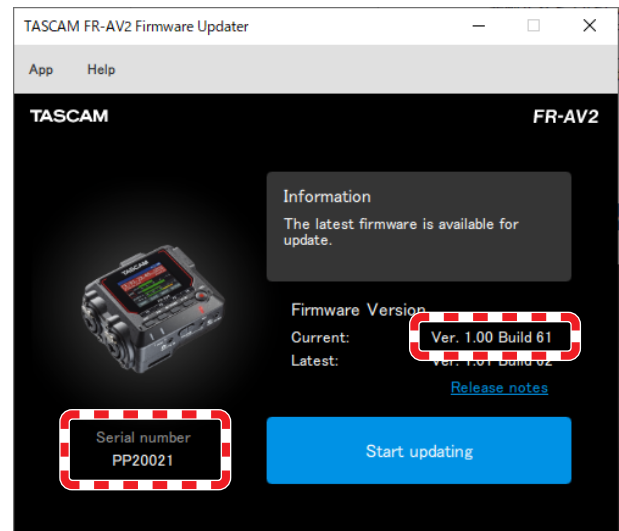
TASCAM FR-AV2 Firmware Updater

App Help

TASCAM

FR-AV2

Information

The latest firmware is available for update.

Firmware Version

Current: Ver. 1.00 Build 61

Latest: Ver. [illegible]

Release notes

Serial number

PP20021

Start updating